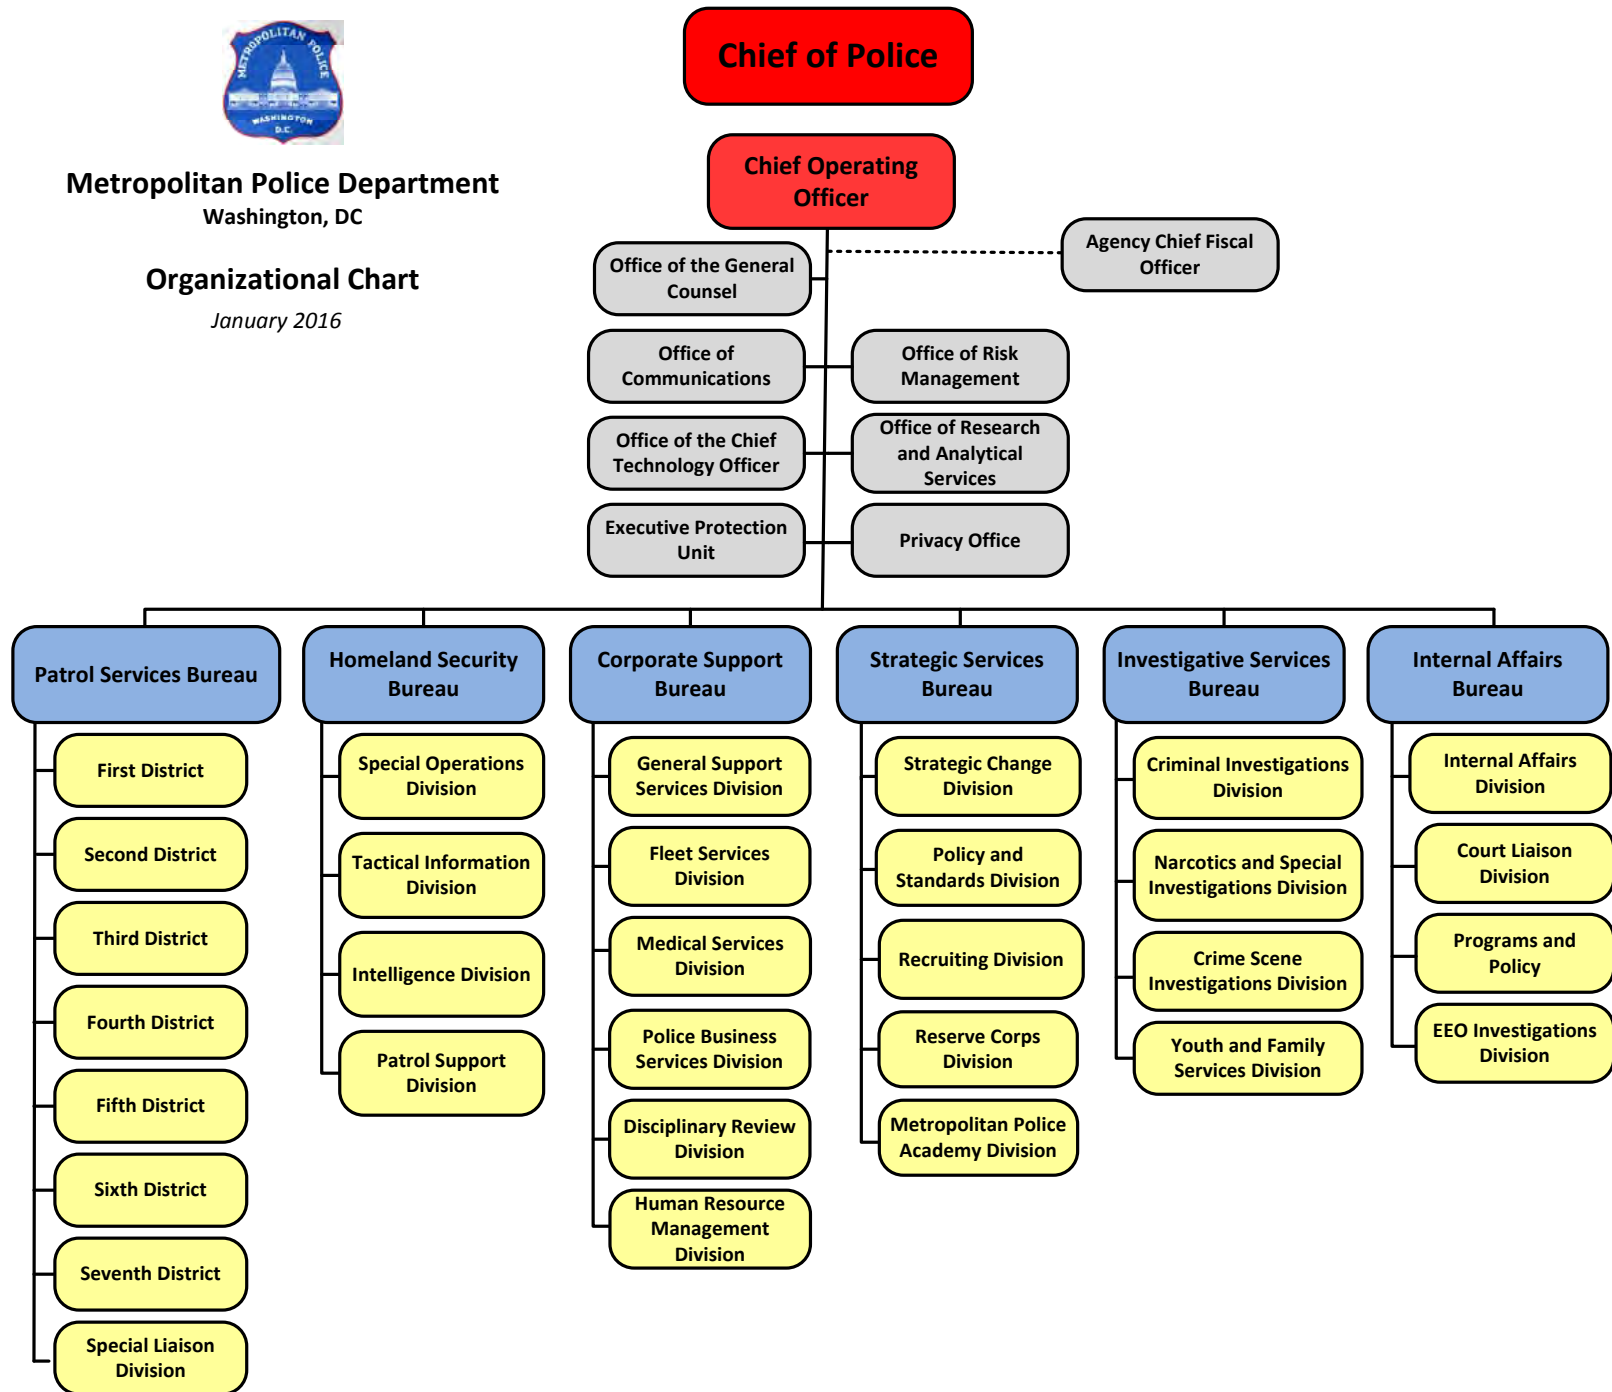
METROPOLITAN POLICE
WASHINGTON D.C.

Metropolitan Police Department
Washington, DC

Organizational Chart
January 2016

Chief of Police

Chief Operating Officer

Agency Chief Fiscal Officer

Office of the General Counsel

Office of Communications

Office of Risk Management

Office of the Chief Technology Officer

Office of Research and Analytical Services

Executive Protection Unit

Privacy Office

Patrol Services Bureau
First District
Second District
Third District
Fourth District
Fifth District
Sixth District
Seventh District
Special Liaison Division

Homeland Security Bureau
Special Operations Division
Tactical Information Division
Intelligence Division
Patrol Support Division

Corporate Support Bureau
General Support Services Division
Fleet Services Division
Medical Services Division
Police Business Services Division
Disciplinary Review Division
Human Resource Management Division

Strategic Services Bureau
Strategic Change Division
Policy and Standards Division
Recruiting Division
Reserve Corps Division
Metropolitan Police Academy Division

Investigative Services Bureau
Criminal Investigations Division
Narcotics and Special Investigations Division
Crime Scene Investigations Division
Youth and Family Services Division

Internal Affairs Bureau
Internal Affairs Division
Court Liaison Division
Programs and Policy
EEO Investigations Division